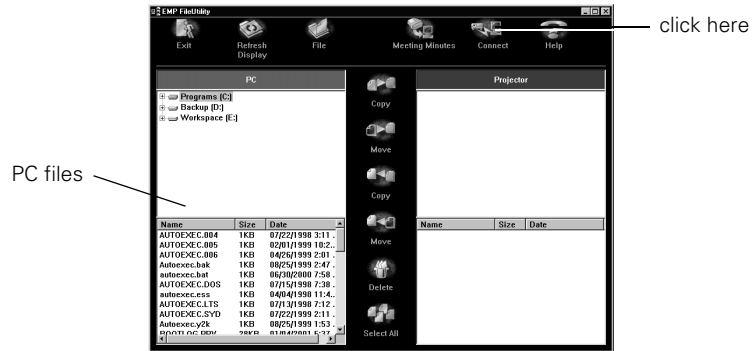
EMP FileUtility

Exit
Refresh Display
File
Meeting Minutes
Connect
Help

click here

PC
Projector

Programs (C:)
Backup (D:)
Workspace (E:)

Copy
Move
Copy
Move
Delete
Select All

PC files

| Name | Size | Date |
|---|---|---|
| AUTOEXEC.004 | 1KB | 07/22/1998 3:11 . |
| AUTOEXEC.005 | 1KB | 02/01/1999 10:2.. |
| AUTOEXEC.006 | 1KB | 04/26/1999 2:01 . |
| Autoexec.bak | 1KB | 08/25/1999 2:47 . |
| autoexec.bat | 1KB | 06/30/2000 7:58 . |
| AUTOEXEC.DOS | 1KB | 07/15/1998 7:38 . |
| autoexec.ess | 1KB | 04/04/1998 11:4.. |
| AUTOEXEC.LTS | 1KB | 07/13/1998 7:12 . |
| AUTOEXEC.SYD | 1KB | 07/22/1999 2:11 . |
| Autoexec.y2k | 1KB | 08/25/1999 1:53 . |
| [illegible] | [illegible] | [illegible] |

| Name | Size | Date |
|---|---|---|